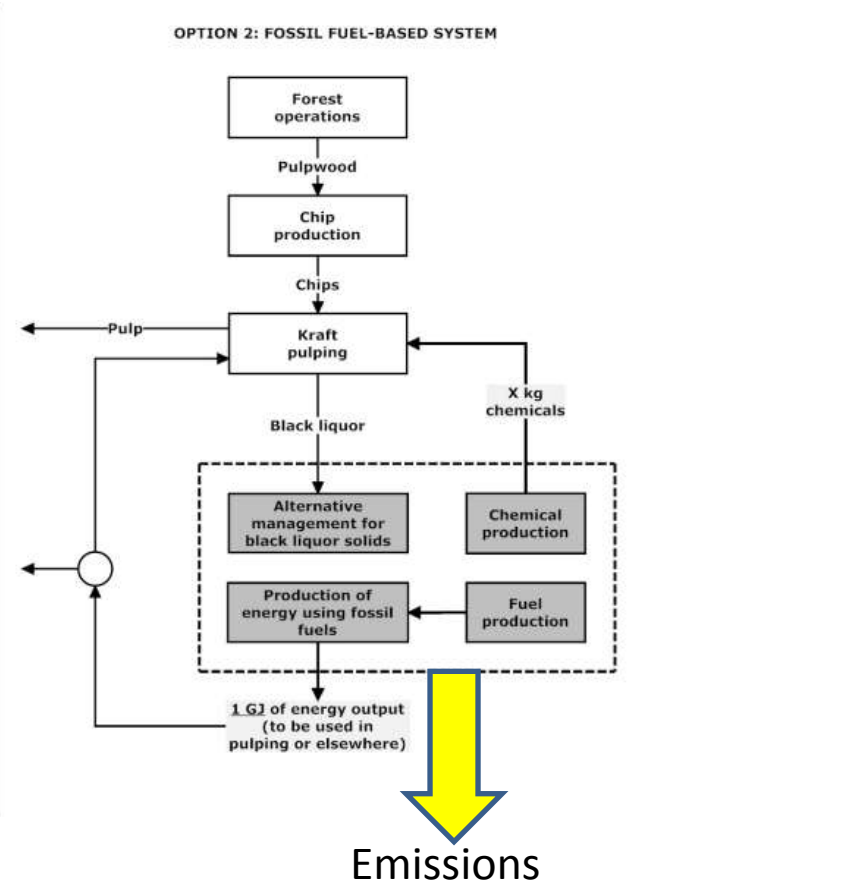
OPTION 2: FOSSIL FUEL-BASED SYSTEM

Forest operations

Pulpwood

Chip production

Chips

Pulp

Kraft pulping

X kg chemicals

Black liquor

Alternative management for black liquor solids

Chemical production

Production of energy using fossil fuels

Fuel production

1 GJ of energy output (to be used in pulping or elsewhere)

Emissions